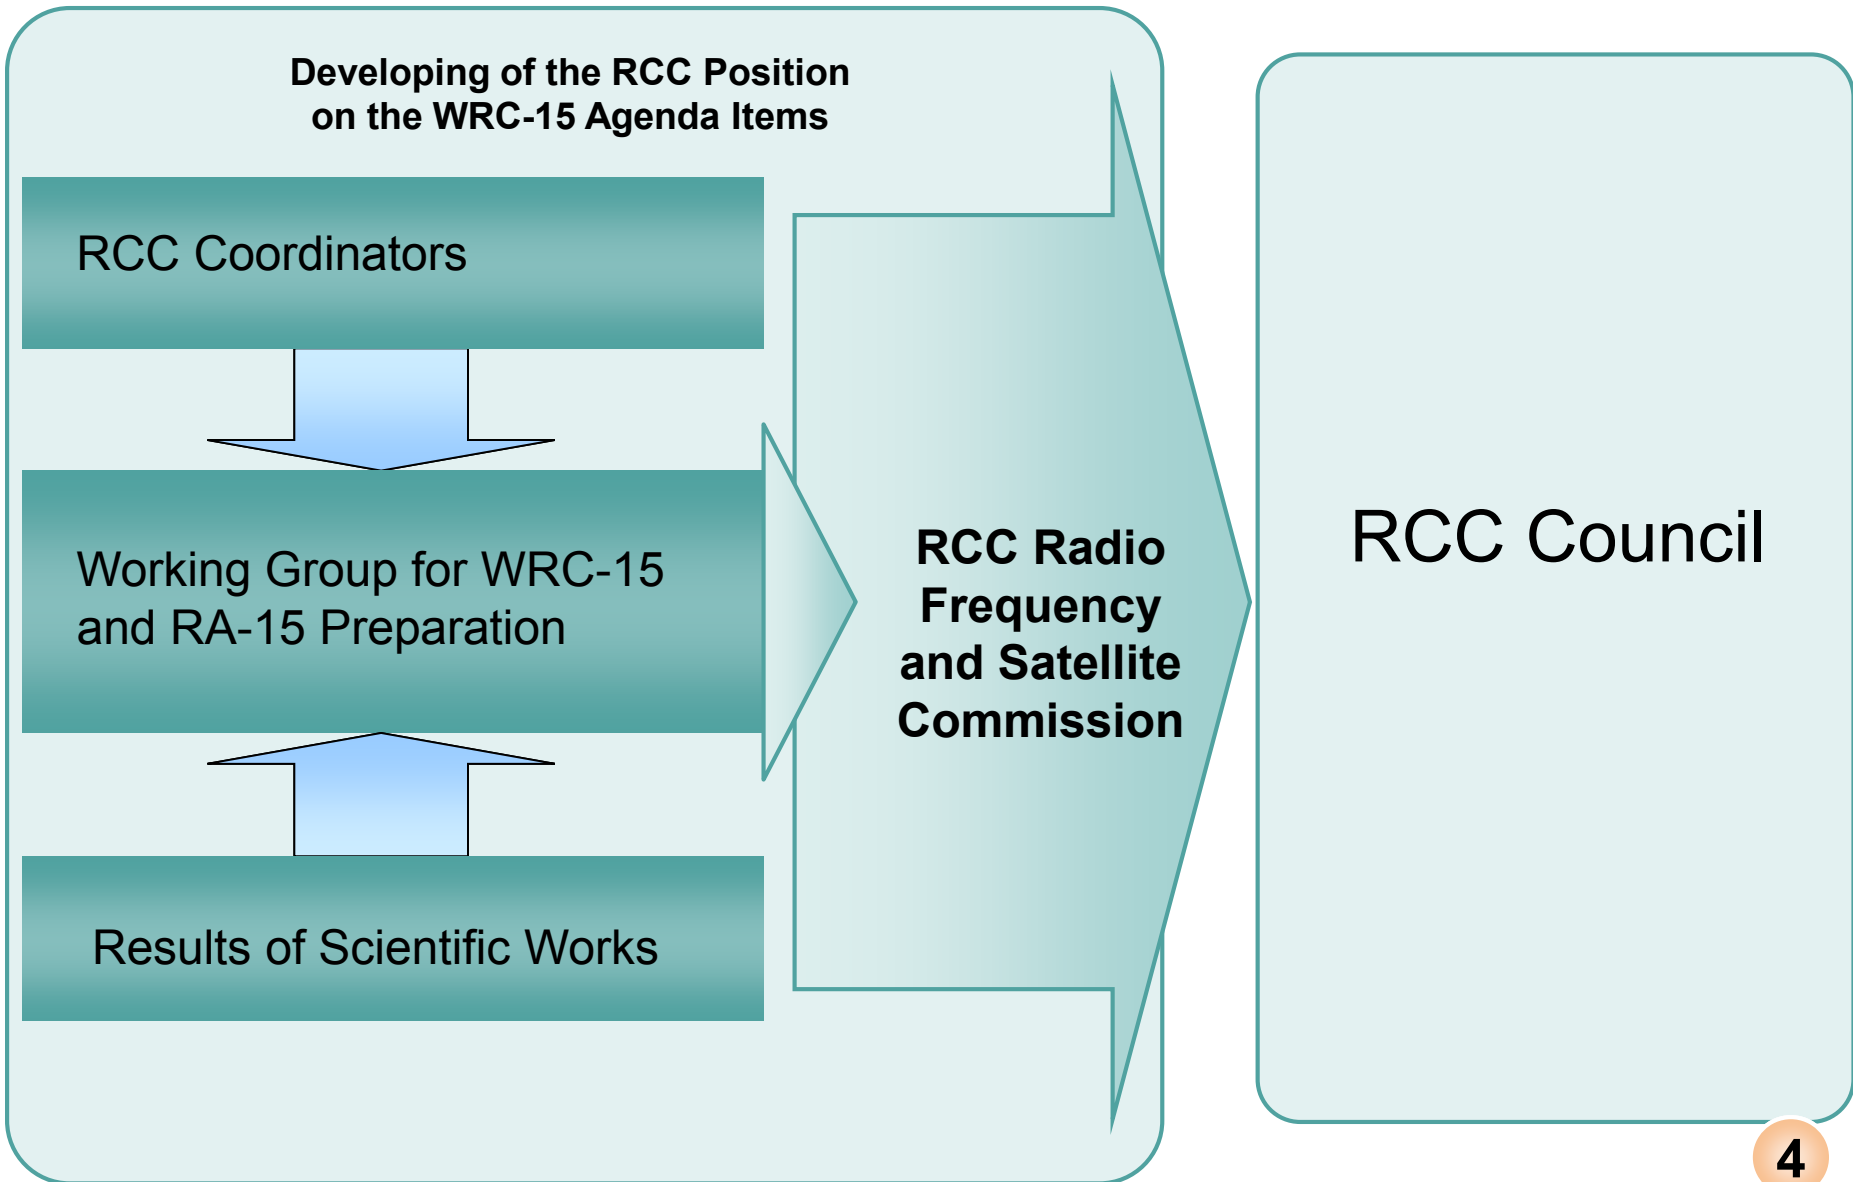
Developing of the RCC Position on the WRC-15 Agenda Items

RCC Coordinators

Working Group for WRC-15 and RA-15 Preparation

Results of Scientific Works

RCC Radio Frequency and Satellite Commission

RCC Council

4